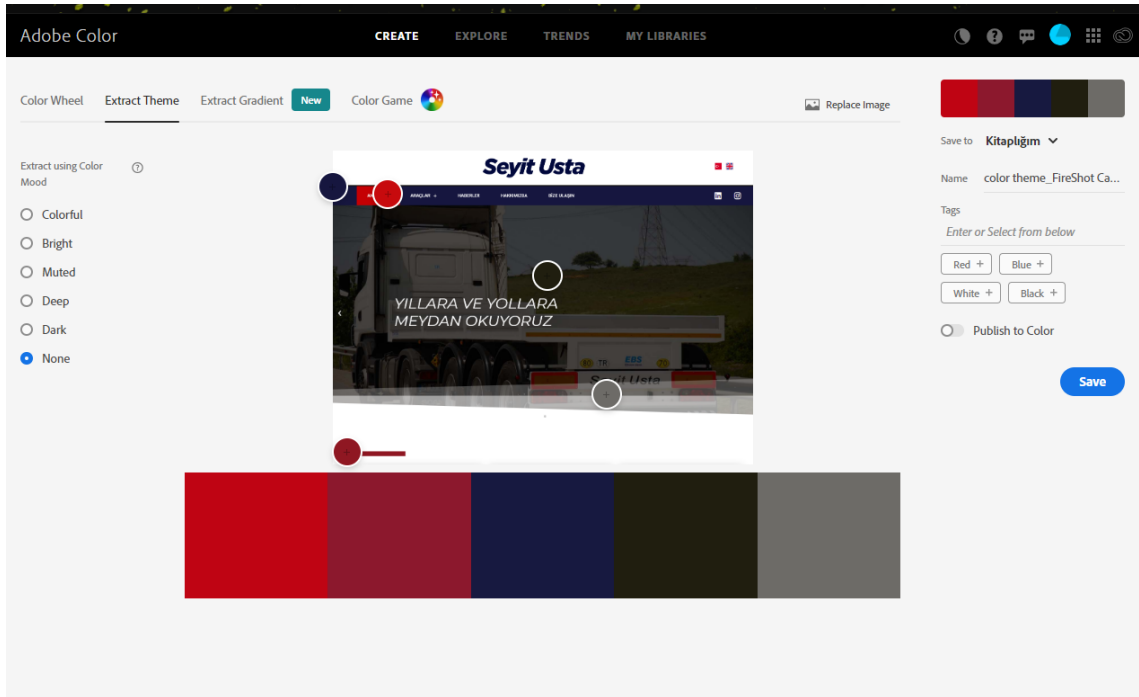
Adobe Color

CREATE EXPLORE TRENDS MY LIBRARIES

Color Wheel Extract Theme Extract Gradient New Color Game

Replace Image

Extract using Color Mood

Colorful
Bright
Muted
Deep
Dark
None

Seyit Usta

ARAÇLAR HABERLER HAKKIMIZDA BİZE ULAŞIN

YILLARA VE YOLLARA MEYDAN OKUYORUZ

Seyit Usta

Save to Kitaplığım

Name color theme_FireShot Ca...

Tags

Enter or Select from below

Red + Blue +
White + Black +

Publish to Color

Save